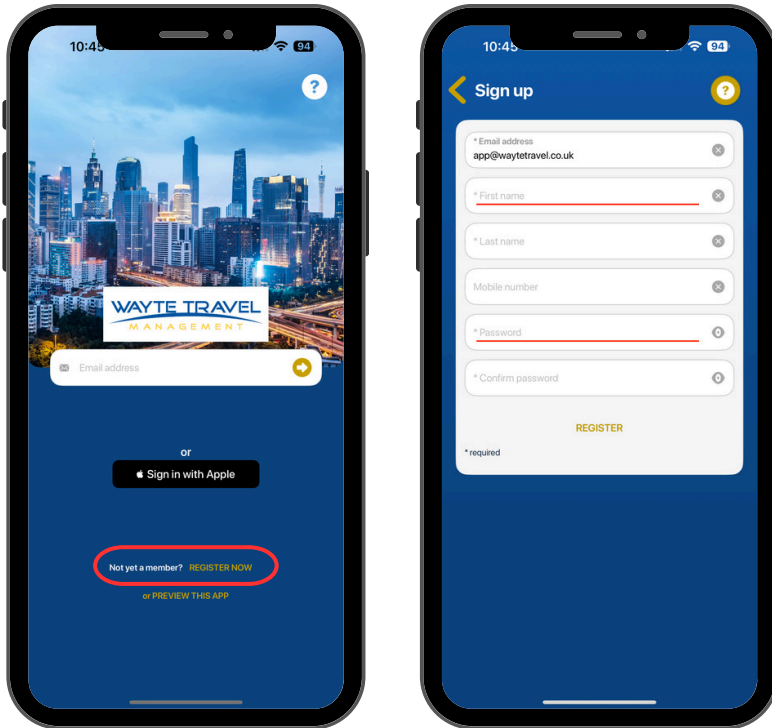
10:45 94

?

WAYTE TRAVEL
MANAGEMENT

Email address

or

Sign in with Apple

Not yet a member? REGISTER NOW

or PREVIEW THIS APP

10:45 94

Sign up

?

* Email address
app@waytetravel.co.uk

* First name

* Last name

Mobile number

* Password

* Confirm password

REGISTER

* required